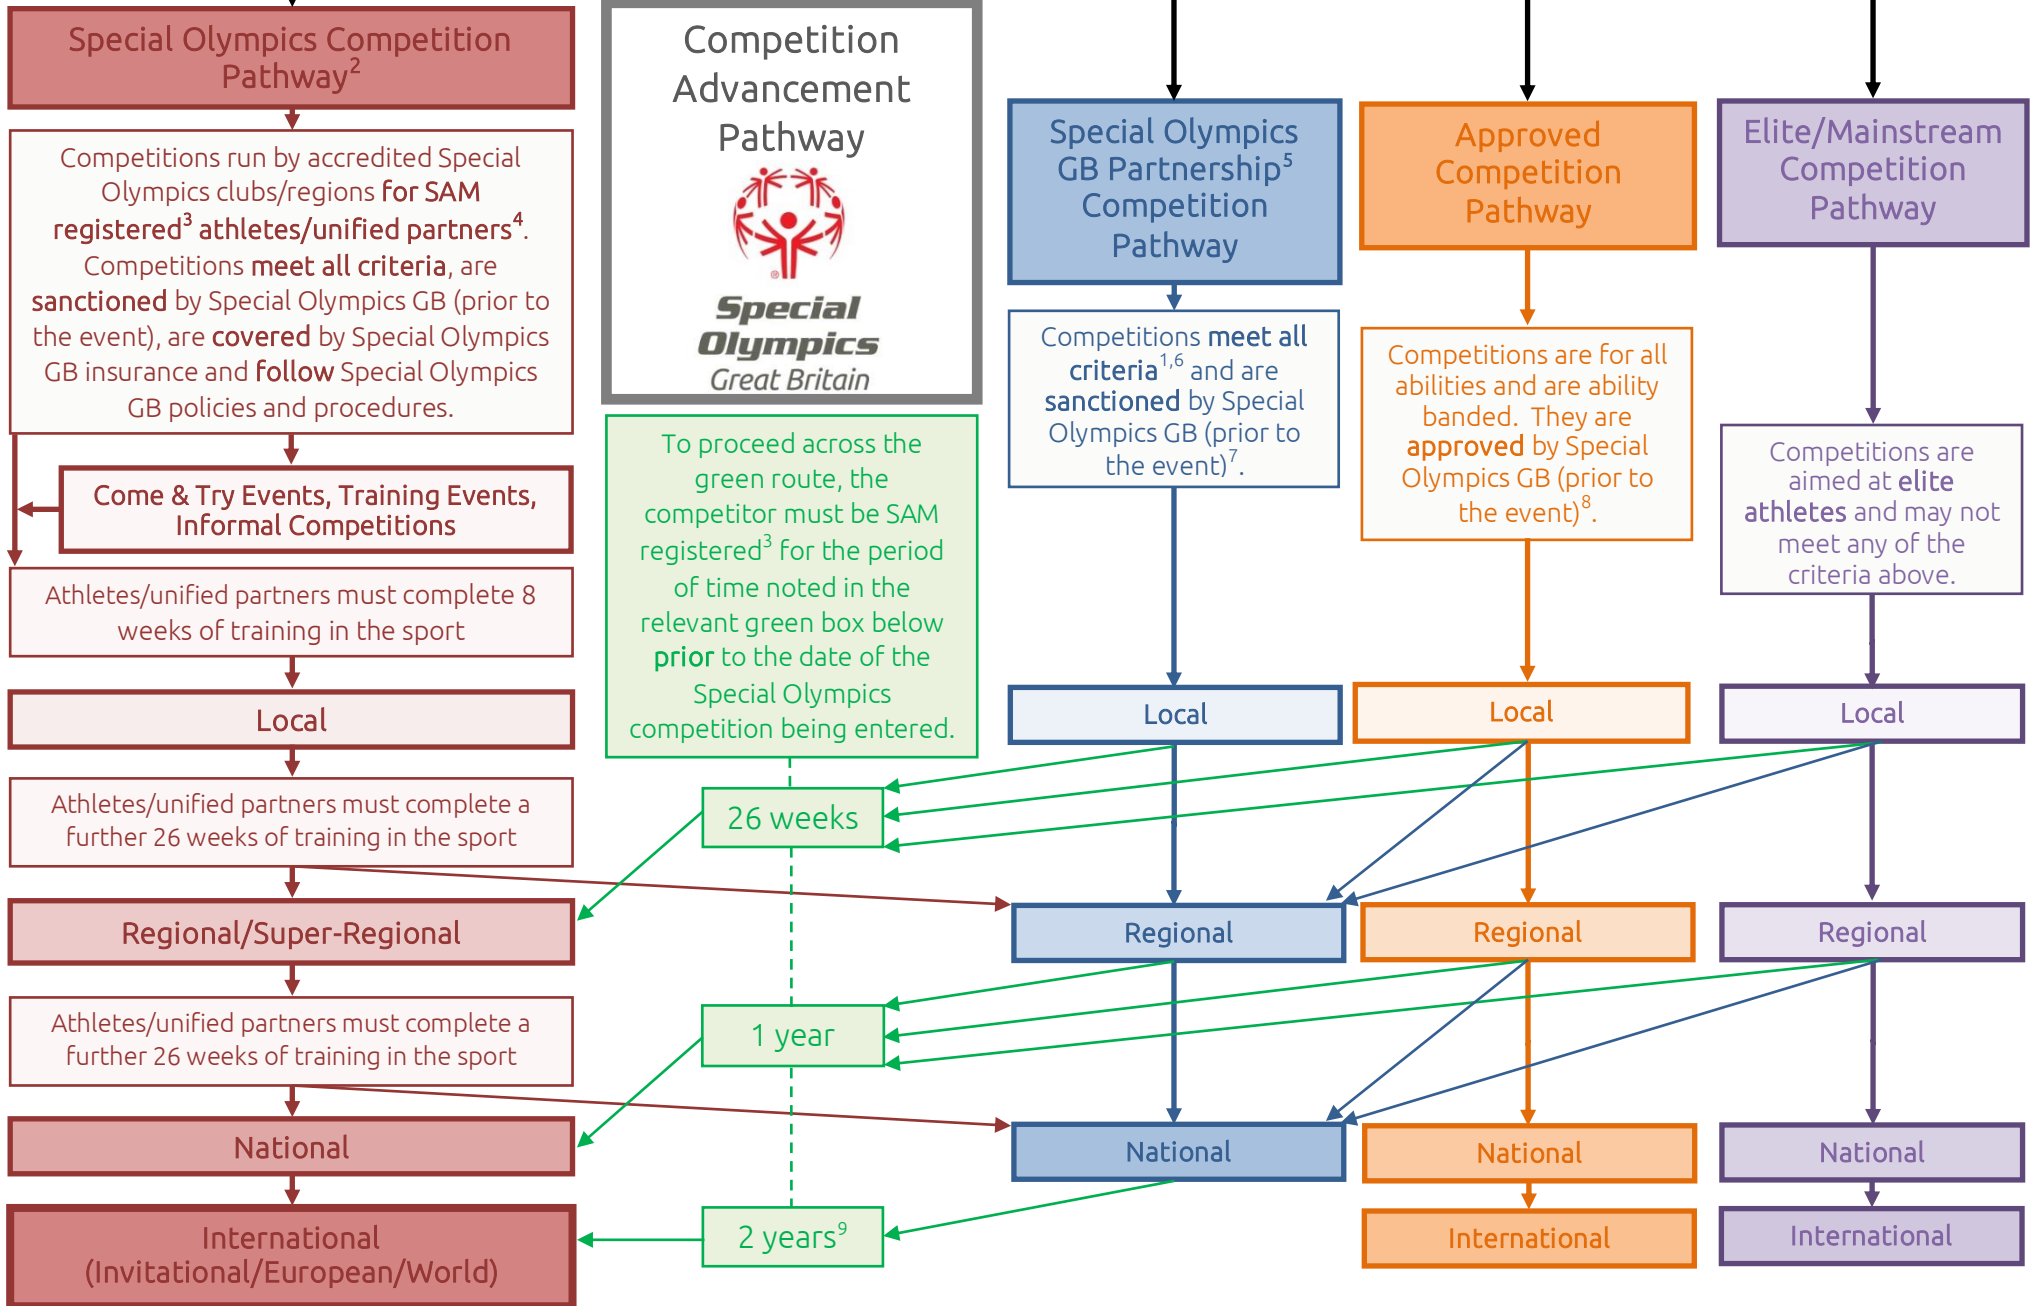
Special Olympics Competition Pathway$^2$

Competitions run by accredited Special Olympics clubs/regions for SAM registered$^3$ athletes/unified partners$^4$. Competitions meet all criteria, are sanctioned by Special Olympics GB (prior to the event), are covered by Special Olympics GB insurance and follow Special Olympics GB policies and procedures.

Come & Try Events, Training Events, Informal Competitions

Athletes/unified partners must complete 8 weeks of training in the sport

Local

Athletes/unified partners must complete a further 26 weeks of training in the sport

Regional/Super-Regional

Athletes/unified partners must complete a further 26 weeks of training in the sport

National

International (Invitational/European/World)

Competition Advancement Pathway

Special Olympics Great Britain

To proceed across the green route, the competitor must be SAM registered$^3$ for the period of time noted in the relevant green box below prior to the date of the Special Olympics competition being entered.

26 weeks

1 year

2 years$^9$

Special Olympics GB Partnership$^5$ Competition Pathway

Competitions meet all criteria$^{1,6}$ and are sanctioned by Special Olympics GB (prior to the event)$^7$.

Local

Regional

National

Approved Competition Pathway

Competitions are for all abilities and are ability banded. They are approved by Special Olympics GB (prior to the event)$^8$.

Local

Regional

National

International

Elite/Mainstream Competition Pathway

Competitions are aimed at elite athletes and may not meet any of the criteria above.

Local

Regional

National

International